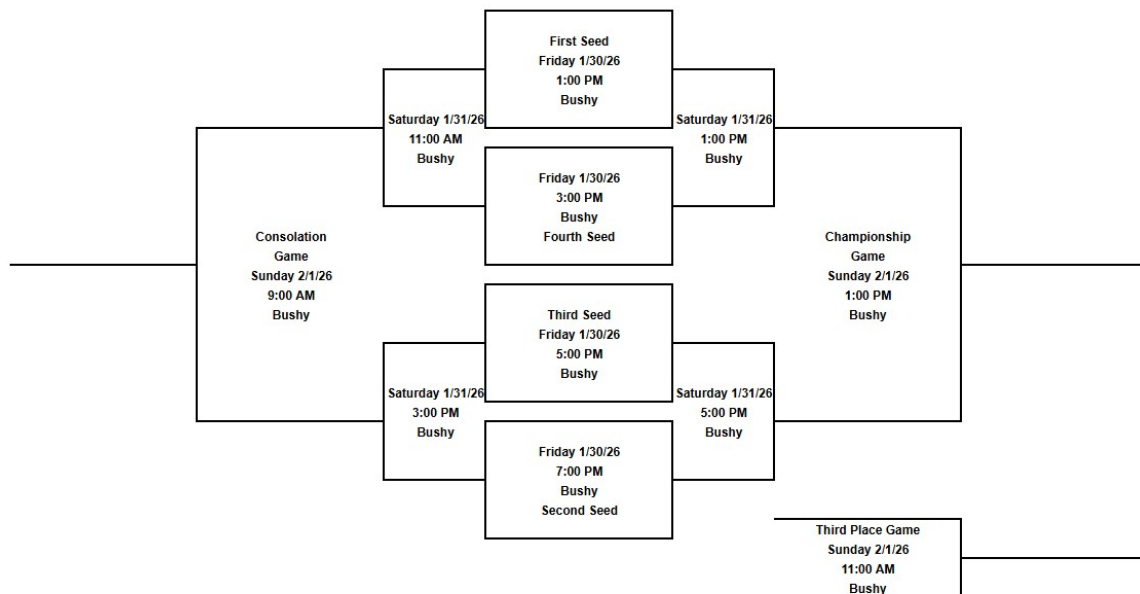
First Seed
Friday 1/30/26
1:00 PM
Bushy

Saturday 1/31/26
11:00 AM
Bushy

Saturday 1/31/26
1:00 PM
Bushy

Friday 1/30/26
3:00 PM
Bushy
Fourth Seed

Consolation
Game
Sunday 2/1/26
9:00 AM
Bushy

Championship
Game
Sunday 2/1/26
1:00 PM
Bushy

Third Seed
Friday 1/30/26
5:00 PM
Bushy

Saturday 1/31/26
3:00 PM
Bushy

Saturday 1/31/26
5:00 PM
Bushy

Friday 1/30/26
7:00 PM
Bushy
Second Seed

Third Place Game
Sunday 2/1/26
11:00 AM
Bushy